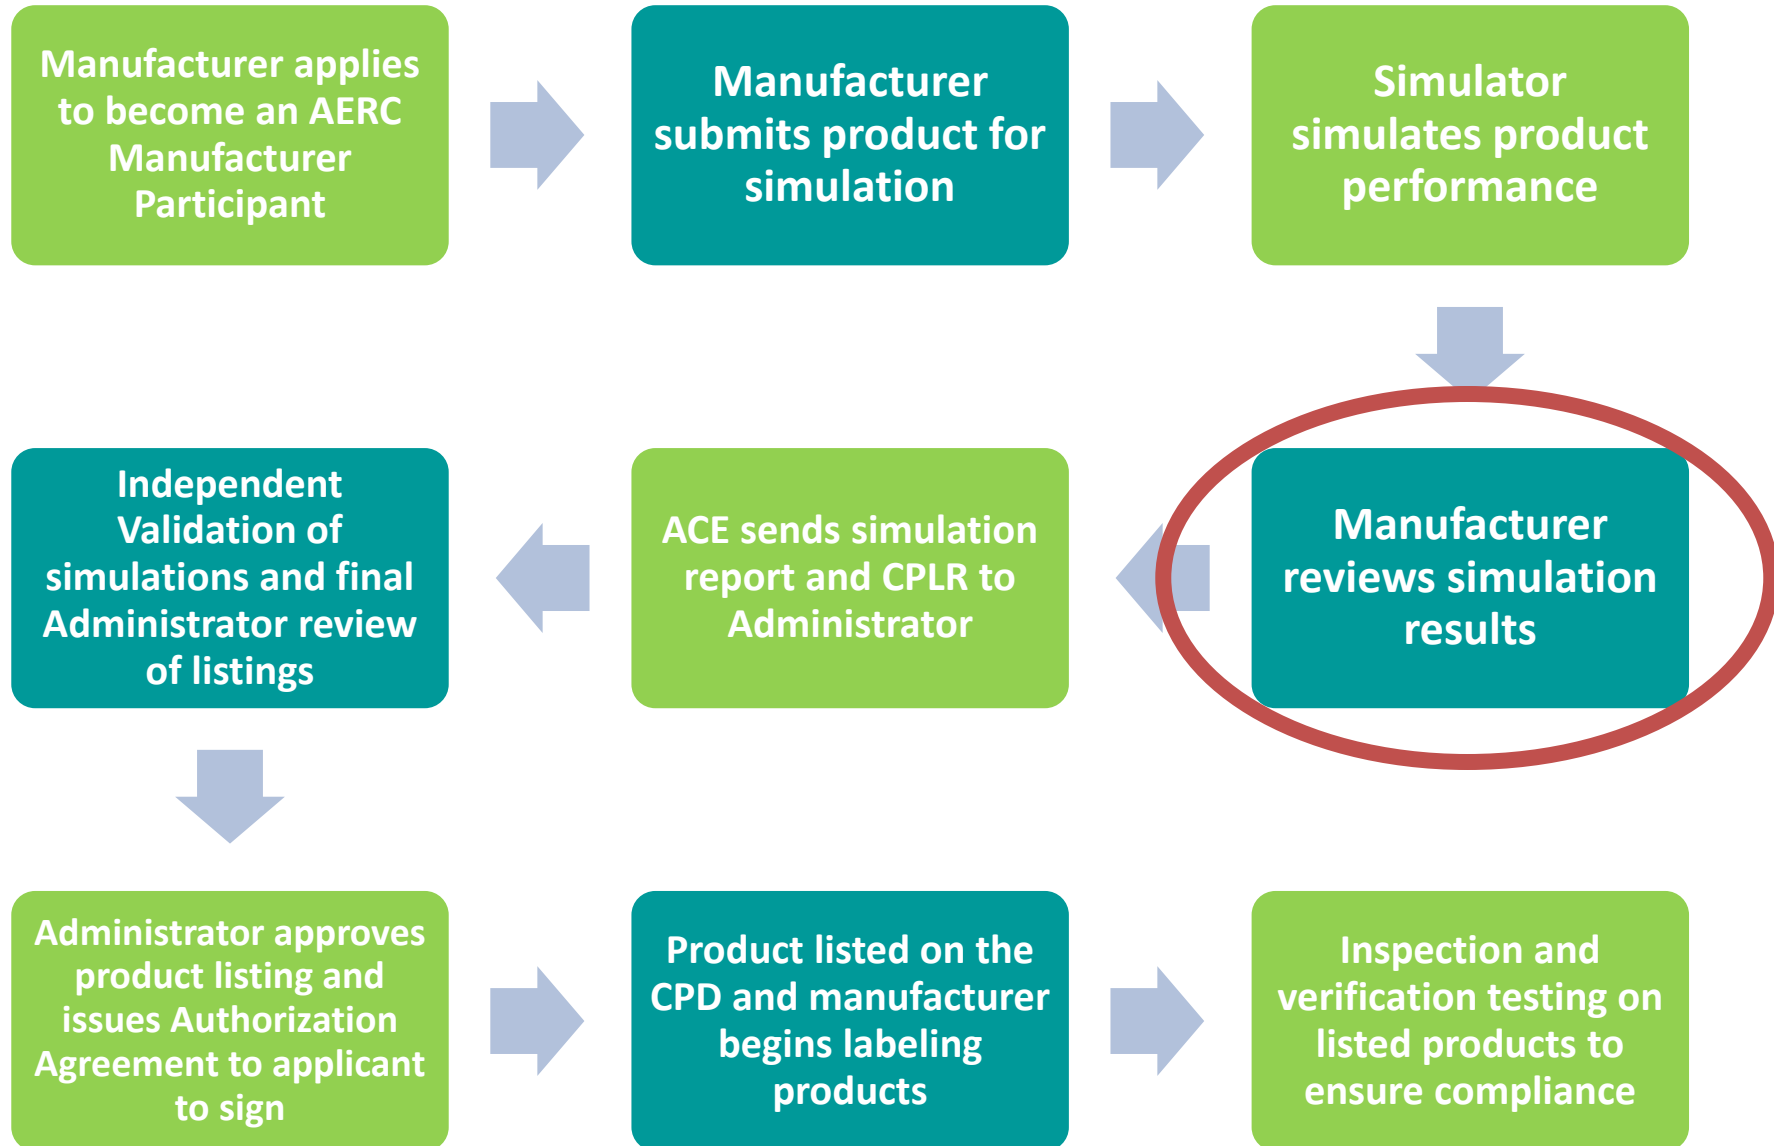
Manufacturer applies to become an AERC Manufacturer Participant

Manufacturer submits product for simulation

Simulator simulates product performance

Manufacturer reviews simulation results

ACE sends simulation report and CPLR to Administrator

Independent Validation of simulations and final Administrator review of listings

Administrator approves product listing and issues Authorization Agreement to applicant to sign

Product listed on the CPD and manufacturer begins labeling products

Inspection and verification testing on listed products to ensure compliance